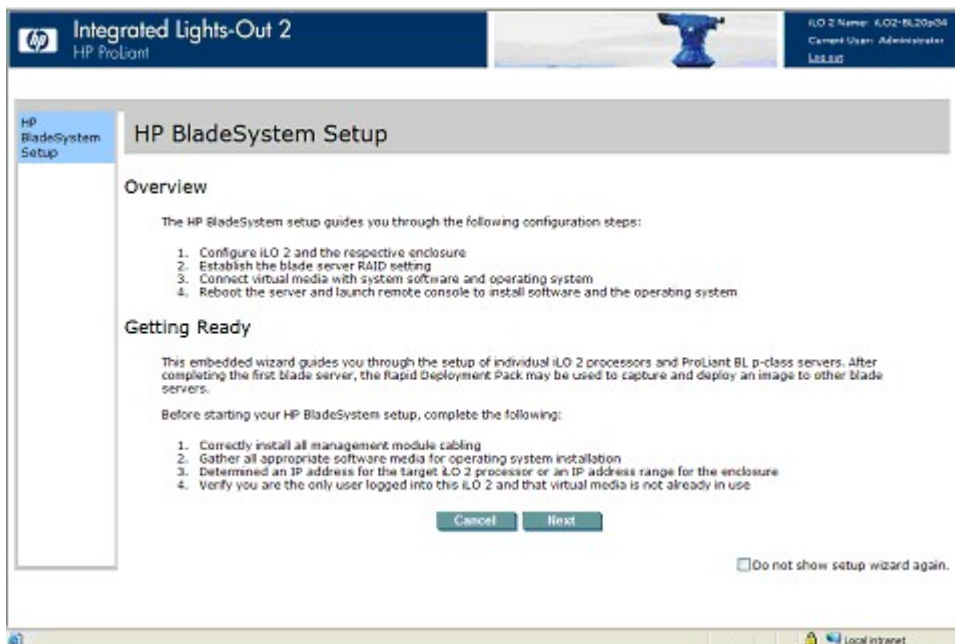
hp

Integrated Lights-Out 2
HP ProLiant

iLO 2 Name: ILO2-BL20p34
Current User: Administrator
Log out

HP BladeSystem Setup

HP BladeSystem Setup

Overview

The HP BladeSystem setup guides you through the following configuration steps:

1. Configure iLO 2 and the respective enclosure
2. Establish the blade server RAID setting
3. Connect virtual media with system software and operating system
4. Reboot the server and launch remote console to install software and the operating system

Getting Ready

This embedded wizard guides you through the setup of individual iLO 2 processors and ProLiant BL p-class servers. After completing the first blade server, the Rapid Deployment Pack may be used to capture and deploy an image to other blade servers.

Before starting your HP BladeSystem setup, complete the following:

1. Correctly install all management module cabling
2. Gather all appropriate software media for operating system installation
3. Determined an IP address for the target iLO 2 processor or an IP address range for the enclosure
4. Verify you are the only user logged into this iLO 2 and that virtual media is not already in use

Cancel Next

Do not show setup wizard again.

Local intranet